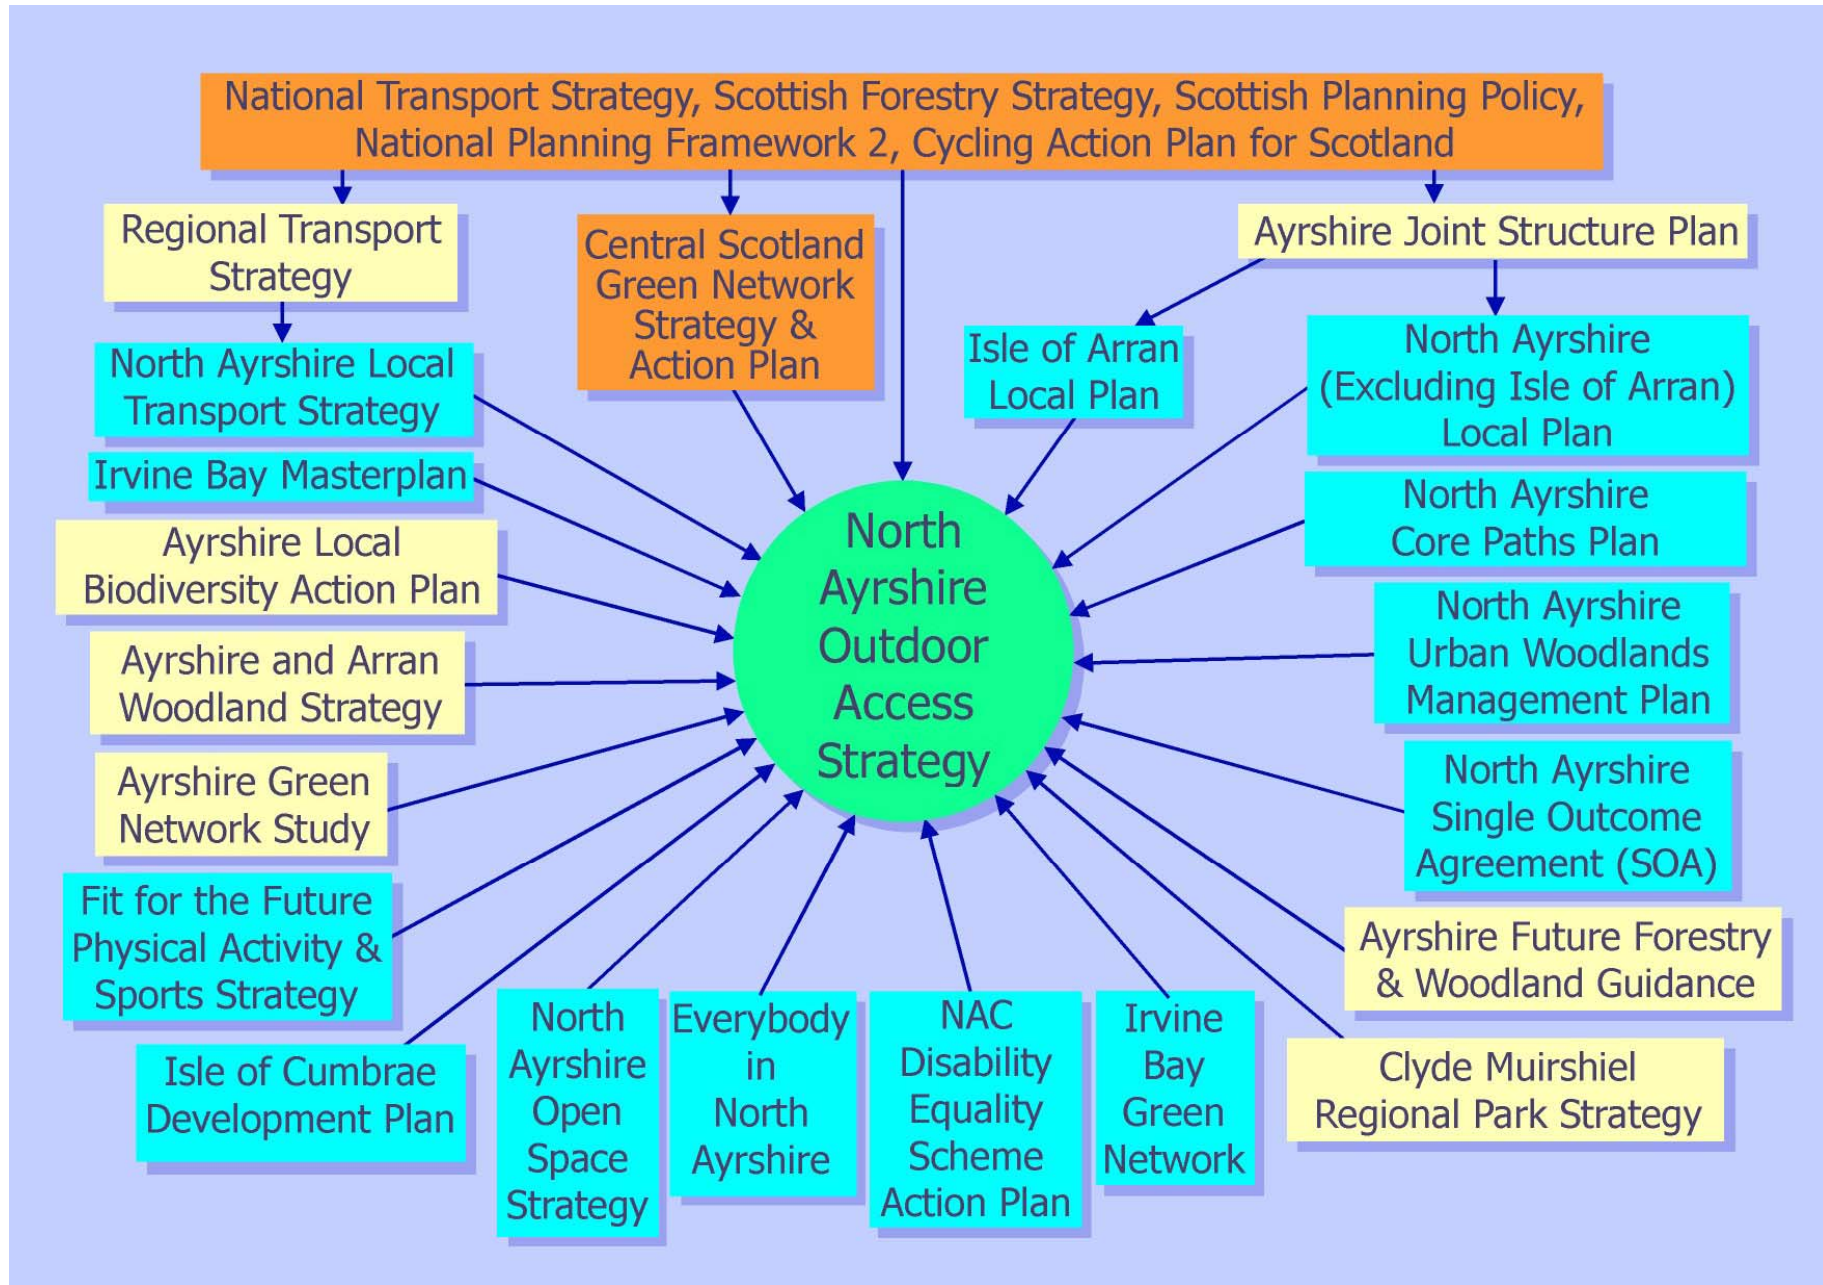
National Transport Strategy, Scottish Forestry Strategy, Scottish Planning Policy, National Planning Framework 2, Cycling Action Plan for Scotland

Regional Transport Strategy

Central Scotland Green Network Strategy & Action Plan

Ayrshire Joint Structure Plan

North Ayrshire Local Transport Strategy

Isle of Arran Local Plan

North Ayrshire (Excluding Isle of Arran) Local Plan

Irvine Bay Masterplan

North Ayrshire Core Paths Plan

Ayrshire Local Biodiversity Action Plan

North Ayrshire Outdoor Access Strategy

North Ayrshire Urban Woodlands Management Plan

Ayrshire and Arran Woodland Strategy

Ayrshire Green Network Study

North Ayrshire Single Outcome Agreement (SOA)

Fit for the Future Physical Activity & Sports Strategy

Ayrshire Future Forestry & Woodland Guidance

Isle of Cumbrae Development Plan

North Ayrshire Open Space Strategy

Everybody in North Ayrshire

NAC Disability Equality Scheme Action Plan

Irvine Bay Green Network

Clyde Muirshiel Regional Park Strategy